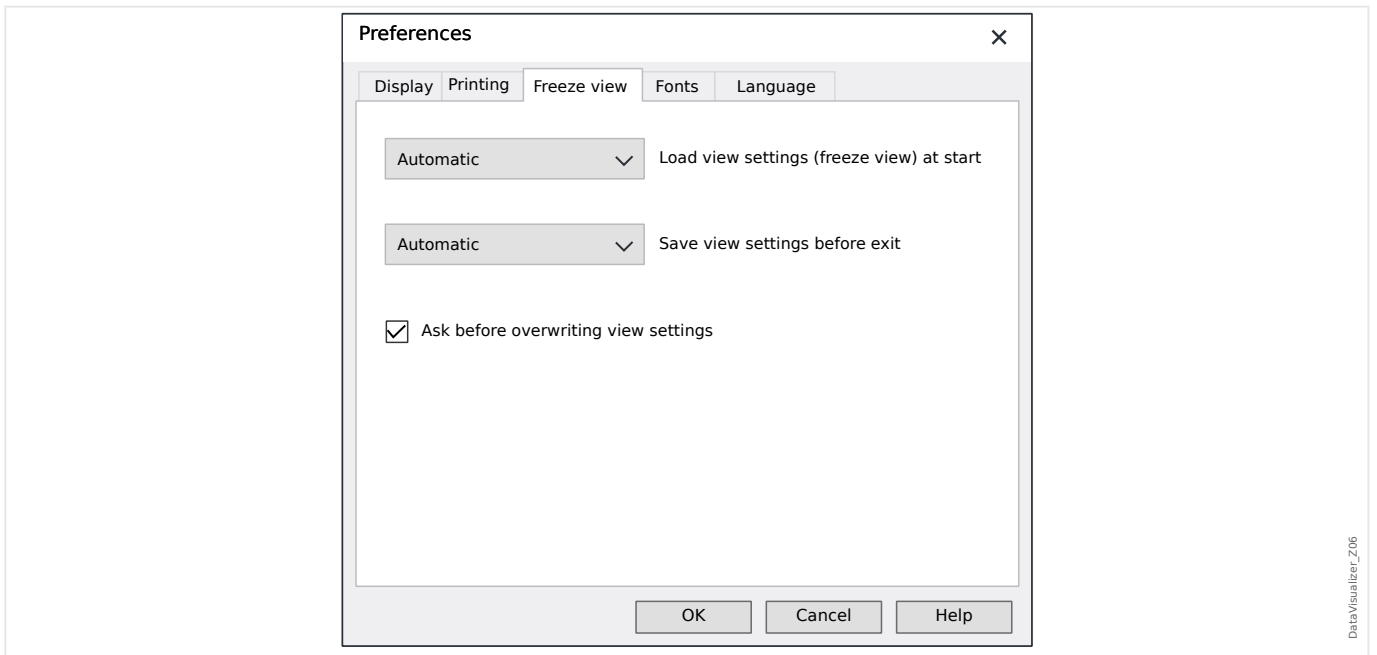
Preferences ×

Display Printing Freeze view Fonts Language

Automatic Load view settings (freeze view) at start

Automatic Save view settings before exit

Ask before overwriting view settings

OK Cancel Help

DataVisualizer_Z06